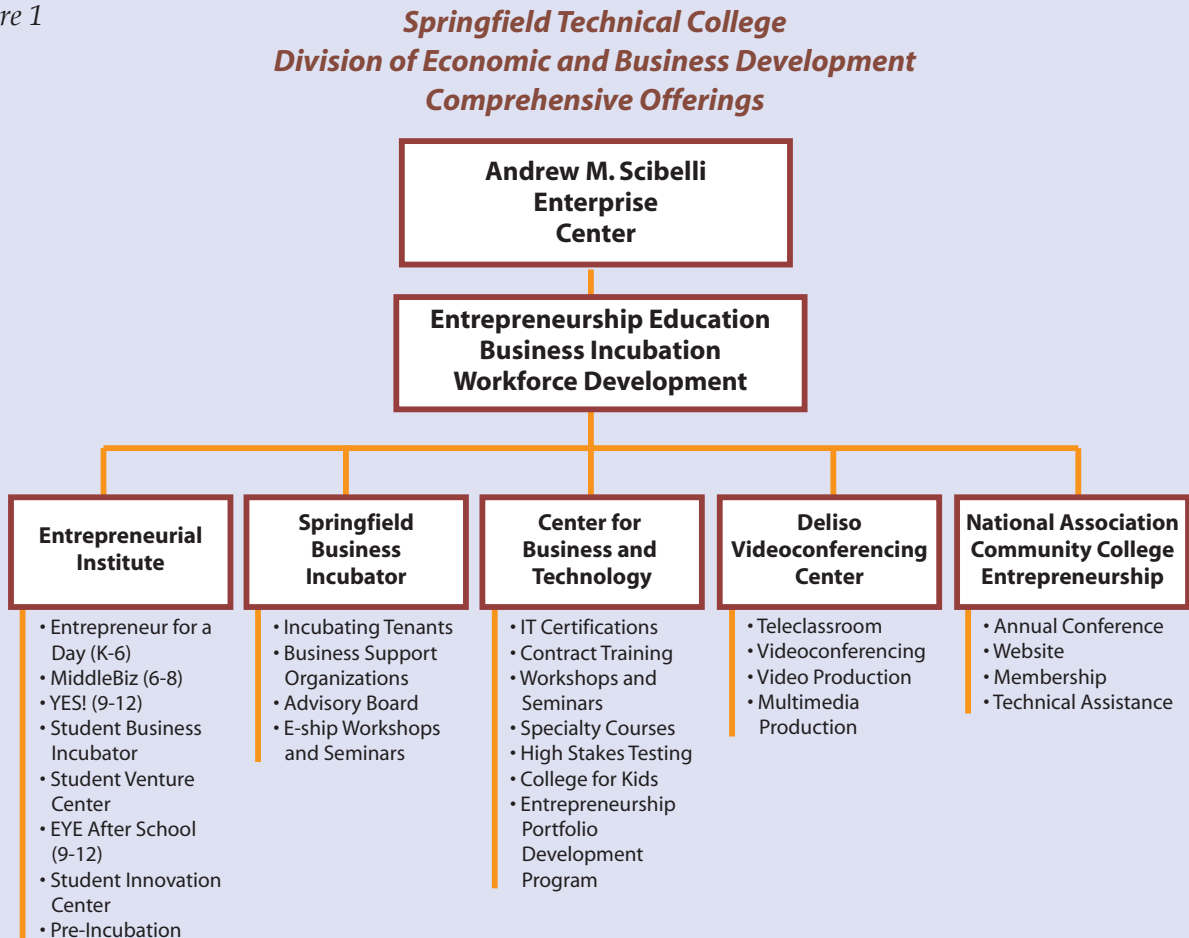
re 1

Springfield Technical College
Division of Economic and Business Development
Comprehensive Offerings

Andrew M. Scibelli Enterprise Center

Entrepreneurship Education
Business Incubation
Workforce Development

Entrepreneurial Institute
• Entrepreneur for a Day (K-6)
• MiddleBiz (6-8)
• YES! (9-12)
• Student Business Incubator
• Student Venture Center
• EYE After School (9-12)
• Student Innovation Center
• Pre-Incubation

Springfield Business Incubator
• Incubating Tenants
• Business Support Organizations
• Advisory Board
• E-ship Workshops and Seminars

Center for Business and Technology
• IT Certifications
• Contract Training
• Workshops and Seminars
• Specialty Courses
• High Stakes Testing
• College for Kids
• Entrepreneurship Portfolio Development Program

Deliso Videoconferencing Center
• Teleclassroom
• Videoconferencing
• Video Production
• Multimedia Production

National Association Community College Entrepreneurship
• Annual Conference
• Website
• Membership
• Technical Assistance